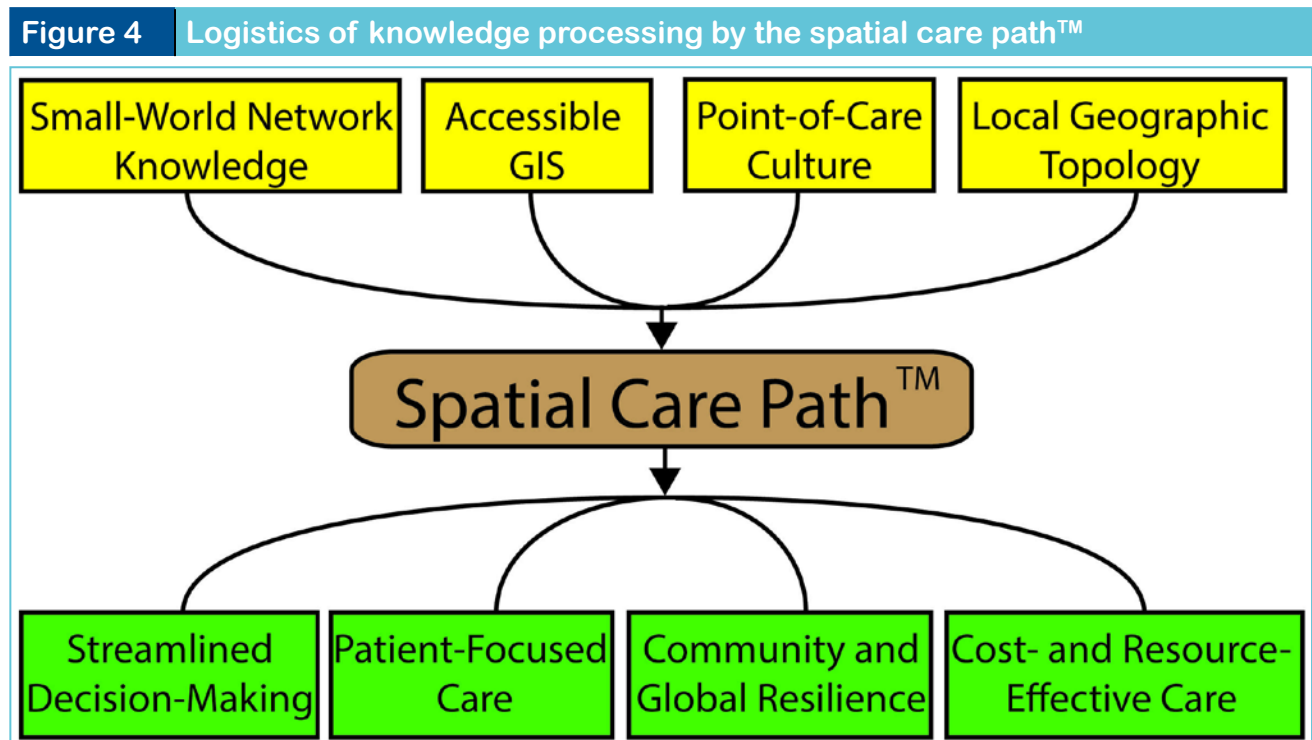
Figure 4 Logistics of knowledge processing by the spatial care path™

Small-World Network Knowledge

Accessible GIS

Point-of-Care Culture

Local Geographic Topology

Spatial Care Path™

Streamlined Decision-Making

Patient-Focused Care

Community and Global Resilience

Cost- and Resource-Effective Care